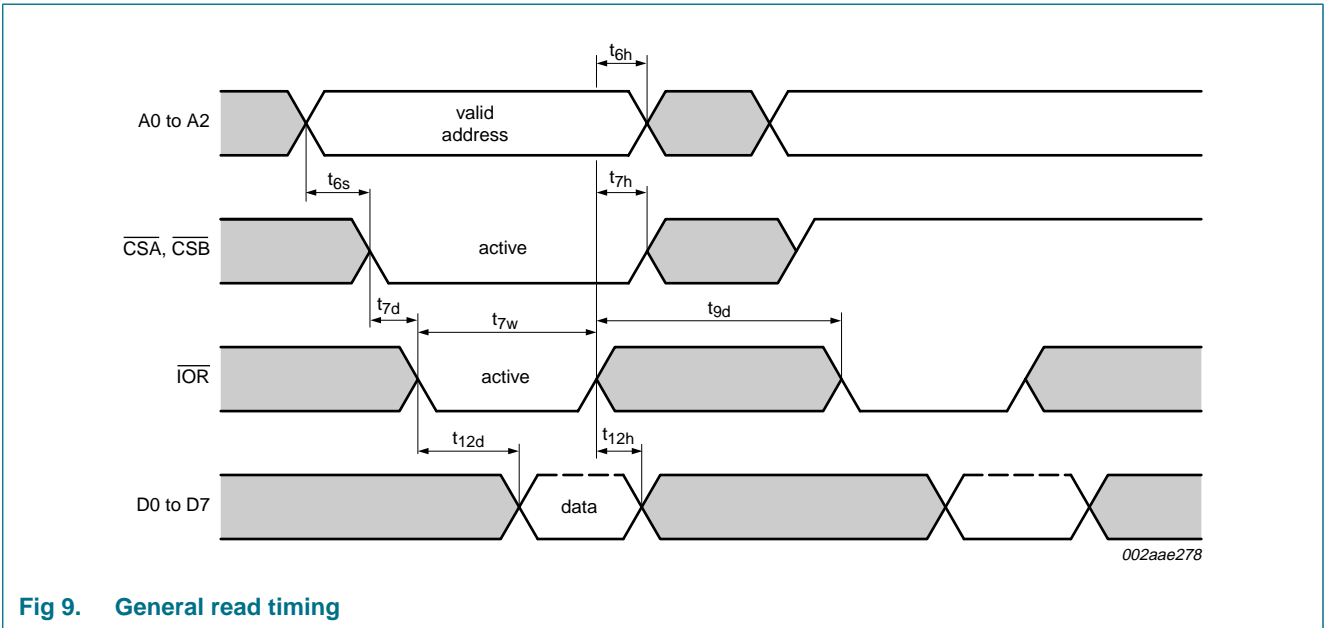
$t_{6h}$

A0 to A2

valid address

$t_{6s}$

$t_{7h}$

$\overline{CSA}$, $\overline{CSB}$

active

$t_{7d}$

$t_{7w}$

$t_{9d}$

$\overline{IOR}$

active

$t_{12d}$

$t_{12h}$

D0 to D7

data

002aae278

Fig 9. General read timing